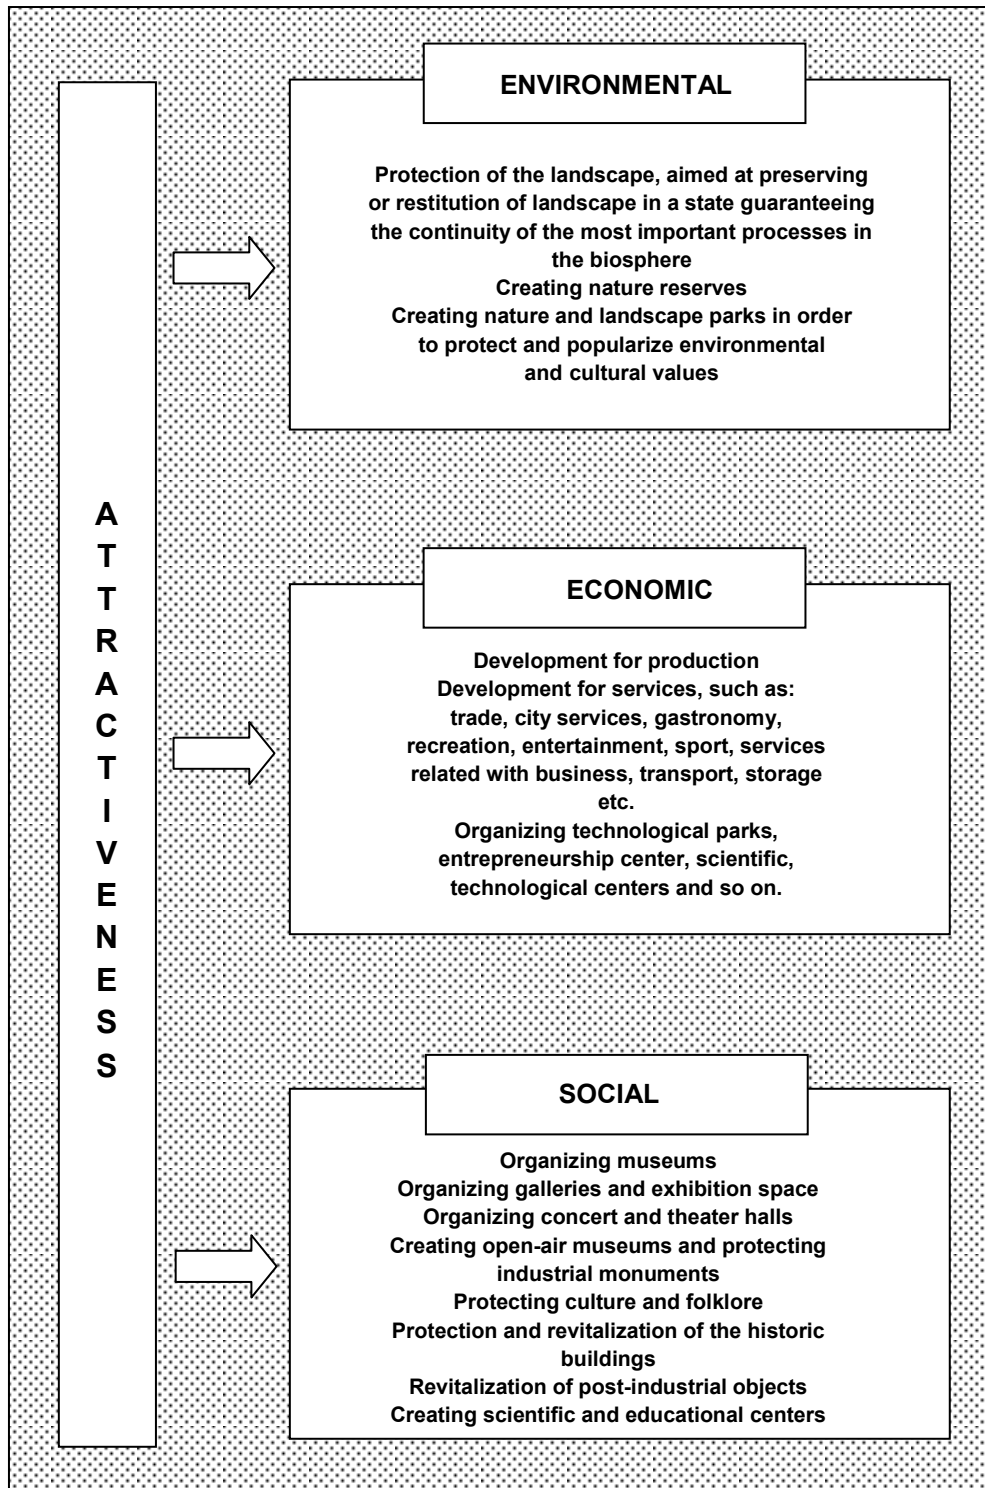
A
T
T
R
A
C
T
I
V
E
N
E
S
S

ENVIRONMENTAL

Protection of the landscape, aimed at preserving or restitution of landscape in a state guaranteeing the continuity of the most important processes in the biosphere
Creating nature reserves
Creating nature and landscape parks in order to protect and popularize environmental and cultural values

ECONOMIC

Development for production
Development for services, such as: trade, city services, gastronomy, recreation, entertainment, sport, services related with business, transport, storage etc.
Organizing technological parks, entrepreneurship center, scientific, technological centers and so on.

SOCIAL

Organizing museums
Organizing galleries and exhibition space
Organizing concert and theater halls
Creating open-air museums and protecting industrial monuments
Protecting culture and folklore
Protection and revitalization of the historic buildings
Revitalization of post-industrial objects
Creating scientific and educational centers